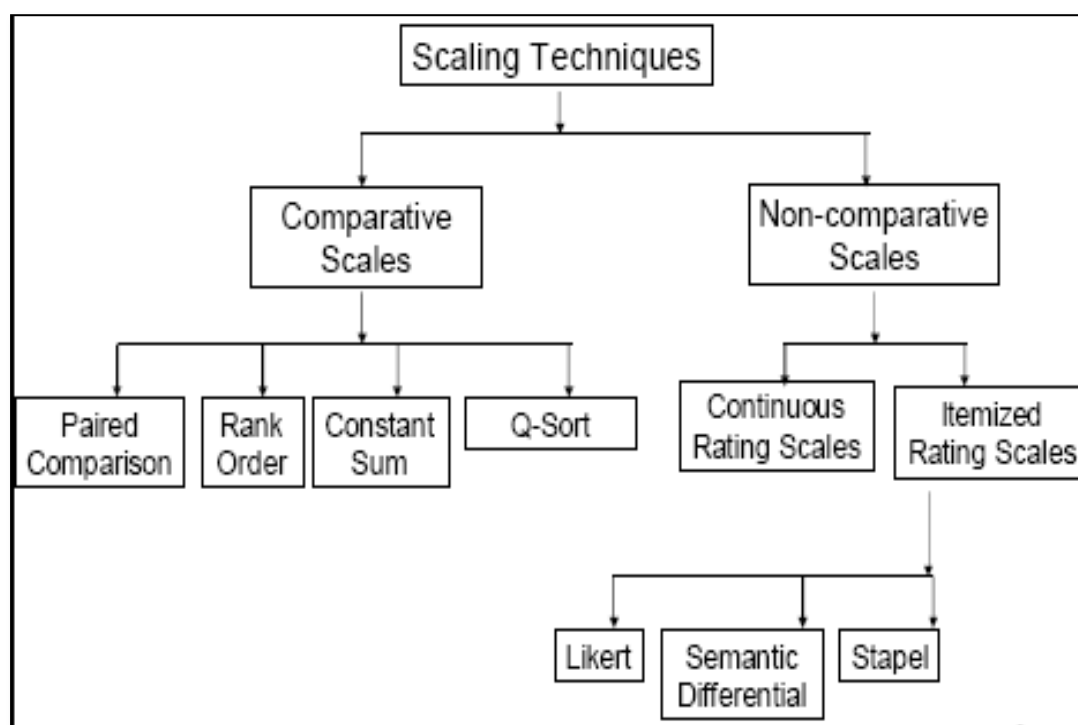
Scaling Techniques

Comparative Scales

Non-comparative Scales

Paired Comparison

Rank Order

Constant Sum

Q-Sort

Continuous Rating Scales

Itemized Rating Scales

Likert

Semantic Differential

Stapel